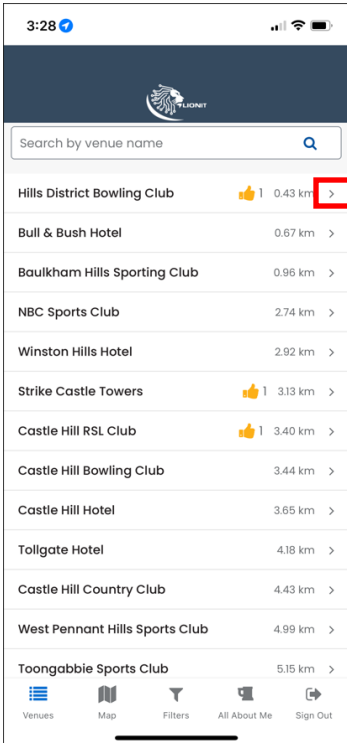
3:28

LIONIT

Search by venue name

Hills District Bowling Club 1 0.43 km >

Bull & Bush Hotel 0.67 km >

Baulkham Hills Sporting Club 0.96 km >

NBC Sports Club 2.74 km >

Winston Hills Hotel 2.92 km >

Strike Castle Towers 1 3.13 km >

Castle Hill RSL Club 1 3.40 km >

Castle Hill Bowling Club 3.44 km >

Castle Hill Hotel 3.65 km >

Tollgate Hotel 4.18 km >

Castle Hill Country Club 4.43 km >

West Pennant Hills Sports Club 4.99 km >

Toongabbie Sports Club 5.15 km >

Venues Map Filters All About Me Sign Out